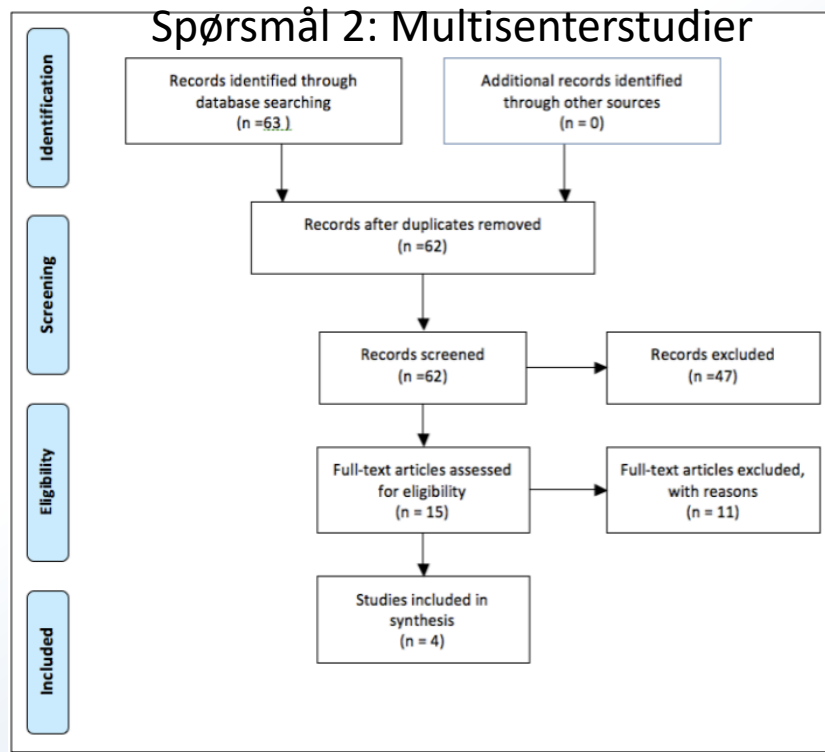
Spørsmål 2: Multisenterstudier

Identification

Records identified through database searching (n =63 )

Additional records identified through other sources (n = 0)

Screening

Records after duplicates removed (n =62)

Records screened (n =62)

Records excluded (n =47)

Eligibility

Full-text articles assessed for eligibility (n = 15)

Full-text articles excluded, with reasons (n = 11)

Included

Studies included in synthesis (n = 4)